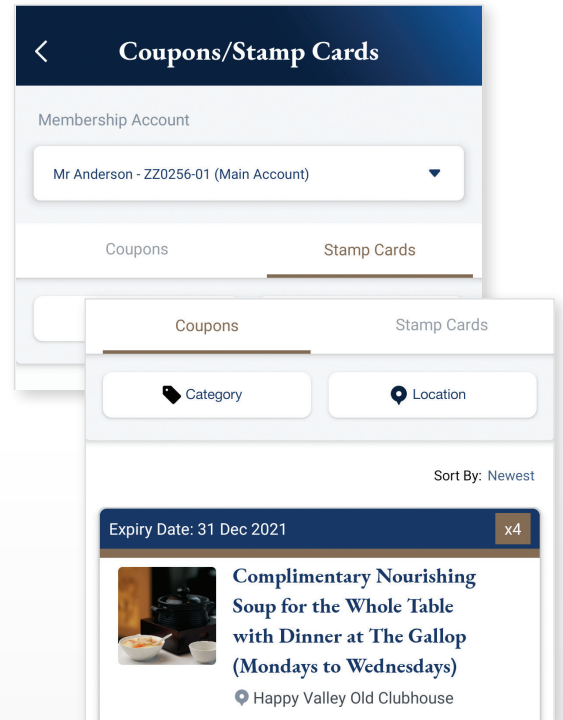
Coupons/Stamp Cards

Membership Account

Mr Anderson - ZZ0256-01 (Main Account)

Coupons

Stamp Cards

Coupons

Stamp Cards

Category

Location

Sort By: Newest

Expiry Date: 31 Dec 2021

x4

Complimentary Nourishing Soup for the Whole Table with Dinner at The Gallop (Mondays to Wednesdays)

Happy Valley Old Clubhouse